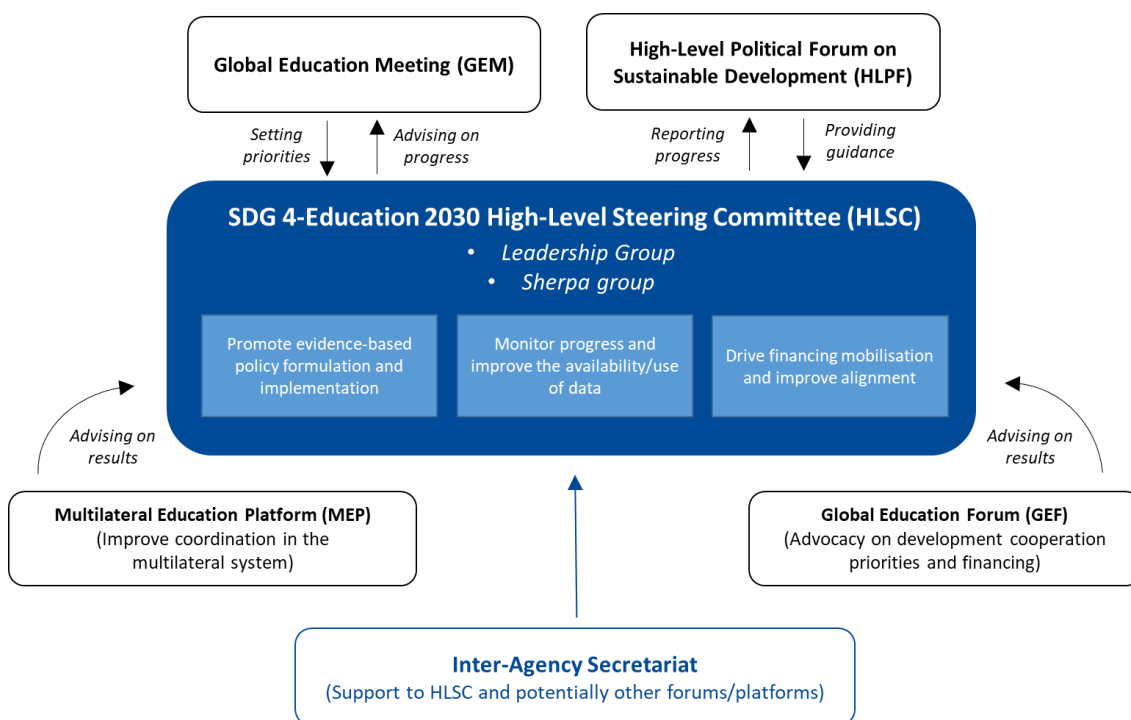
Global Education Meeting (GEM)

High-Level Political Forum on Sustainable Development (HLPF)

Setting priorities

Advising on progress

Reporting progress

Providing guidance

SDG 4-Education 2030 High-Level Steering Committee (HLSC)

• Leadership Group
• Sherpa group

Promote evidence-based policy formulation and implementation

Monitor progress and improve the availability/use of data

Drive financing mobilisation and improve alignment

Advising on results

Advising on results

Multilateral Education Platform (MEP)
(Improve coordination in the multilateral system)

Global Education Forum (GEF)
(Advocacy on development cooperation priorities and financing)

Inter-Agency Secretariat
(Support to HLSC and potentially other forums/platforms)